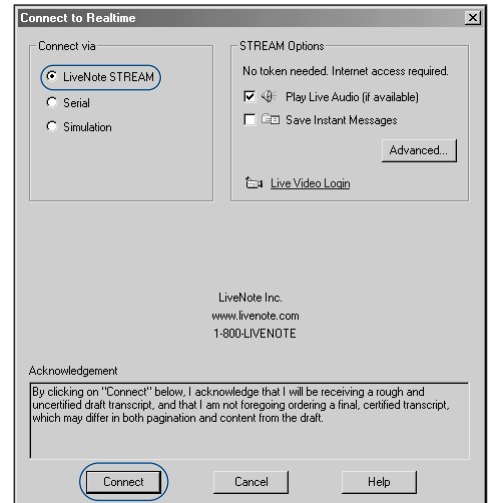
Connect to Realtime

Connect via

LiveNote STREAM

Serial

Simulation

STREAM Options

No token needed. Internet access required.

Play Live Audio (if available)

Save Instant Messages

Advanced...

Live Video Login

LiveNote Inc.
www.livenote.com
1-800-LIVENOTE

Acknowledgement

By clicking on "Connect" below, I acknowledge that I will be receiving a rough and uncertified draft transcript, and that I am not foregoing ordering a final, certified transcript, which may differ in both pagination and content from the draft.

Connect

Cancel

Help